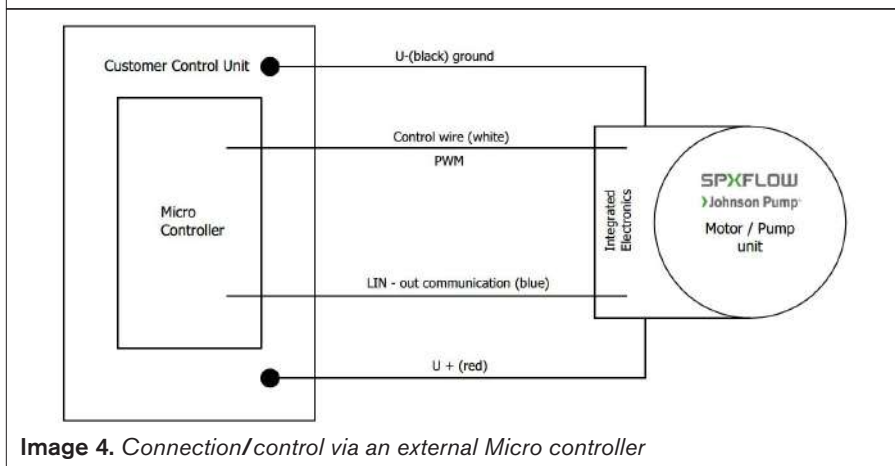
Customer Control Unit

U-(black) ground

Micro Controller

Control wire (white)

PWM

LIN - out communication (blue)

U + (red)

Integrated Electronics

SPXFLOW

Johnson Pump

Motor / Pump unit

Image 4. Connection/control via an external Micro controller